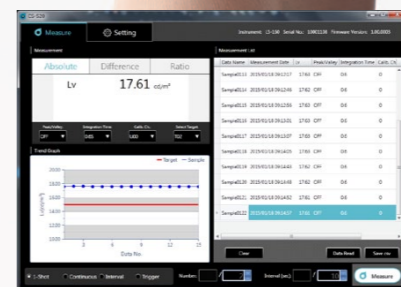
Measure
Setting
Instrument: CS-150 Serial No.: 10001234 Firmware Version: 1.00.0003
Measurement
Absolute
Difference
Ratio
Lv
17.61 cd/m²
Peak/Valley
OFF
Integration Time
0.4S
Calib. Ch.
User
Select Target
T02
Trend Graph
Target
Sample
Lv(cd/m²)
Data No.
0
5
10
15
Measurement List
Data Name
Measure Date
Lv
Peak/Valley
Integration Time
Calib. Ch.
Sample013
2015/01/18 09:12:17
17.62
OFF
0.4
0
Sample014
2015/01/18 09:12:46
17.62
OFF
0.4
0
Sample015
2015/01/18 09:12:55
17.63
OFF
0.4
0
Sample016
2015/01/18 09:13:01
17.62
OFF
0.4
0
Sample017
2015/01/18 09:13:07
17.63
OFF
0.4
0
Sample018
2015/01/18 09:14:03
17.62
OFF
0.4
0
Sample019
2015/01/18 09:14:43
17.62
OFF
0.4
0
Sample020
2015/01/18 09:14:48
17.62
OFF
0.4
0
Sample021
2015/01/18 09:14:52
17.61
OFF
0.4
0
Sample022
2015/01/18 09:14:57
17.61
OFF
0.4
0
Clear
Data Recall
Save csv
1-Shot
Continuous
Interval
Trigger
Number:
Interval (sec):
Measure